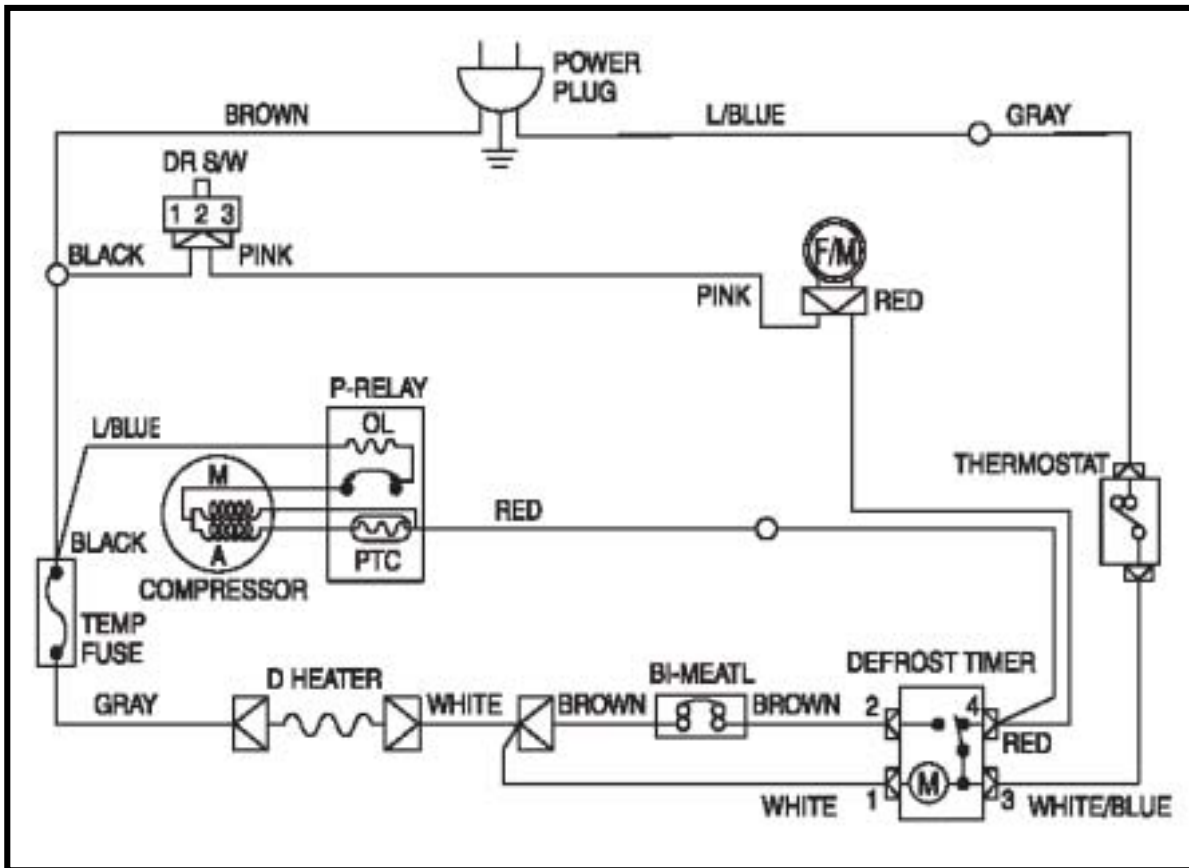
POWER PLUG

BROWN

L/BLUE

GRAY

DR S/W

1 2 3

BLACK

PINK

F/M

PINK

RED

P-RELAY

L/BLUE

OL

M

RED

THERMOSTAT

BLACK

A

PTC

COMPRESSOR

TEMP FUSE

D HEATER

BI-MEATL

DEFROST TIMER

GRAY

WHITE

BROWN

BROWN

2

4

RED

M

WHITE

1

3

WHITE/BLUE